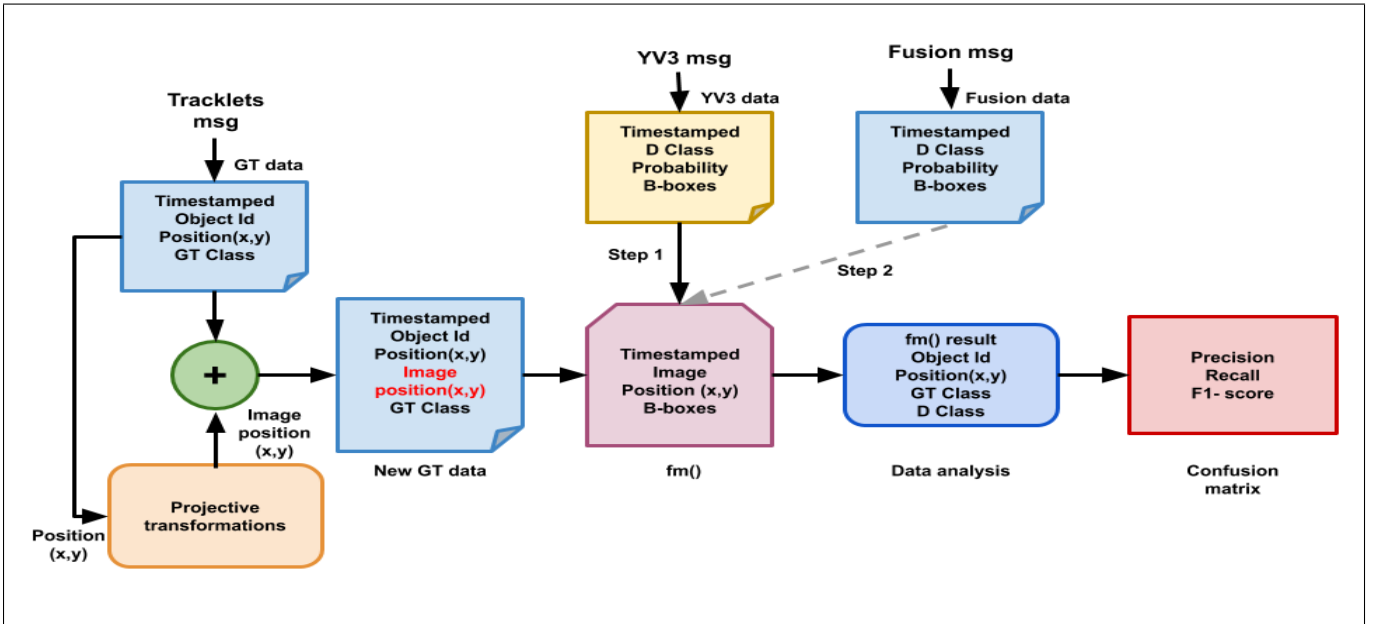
YV3 msg

Fusion msg

Tracklets msg

YV3 data

Fusion data

GT data

Timestamped
D Class
Probability
B-boxes

Timestamped
D Class
Probability
B-boxes

Timestamped
Object Id
Position(x,y)
GT Class

Step 1

Step 2

+

Timestamped
Object Id
Position(x,y)
Image position(x,y)
GT Class

Timestamped
Image
Position (x,y)
B-boxes

fm() result
Object Id
Position(x,y)
GT Class
D Class

Precision
Recall
F1- score

Image position (x,y)

New GT data

fm()

Data analysis

Confusion matrix

Projective transformations

Position (x,y)